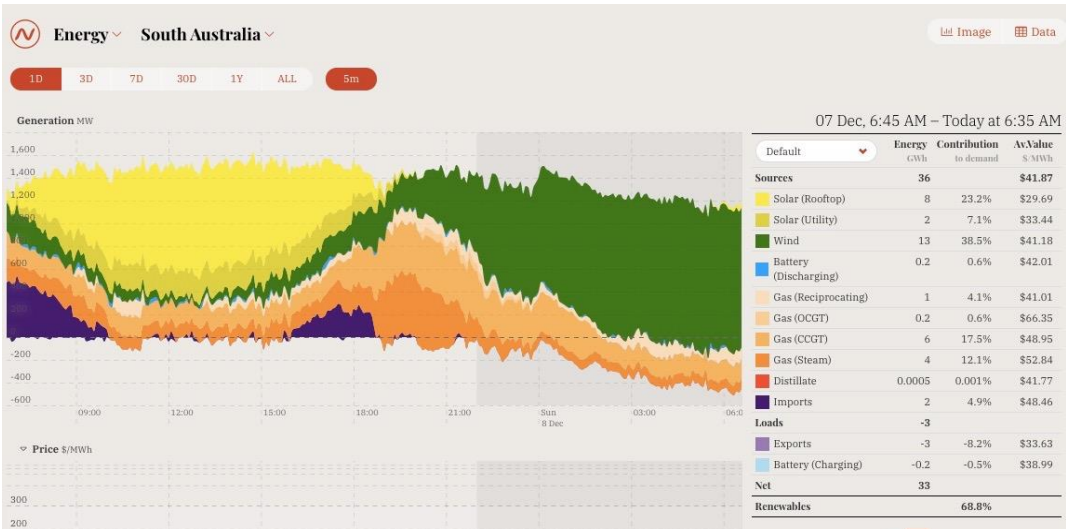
Energy South Australia

Image Data

1D 3D 7D 30D 1Y ALL 5m

Generation MW

07 Dec, 6:45 AM – Today at 6:35 AM

1,600
1,400
1,200
600
-200
-400
-600

09:00 12:00 15:00 18:00 21:00 Sun 8 Dec 03:00 06:0

Price $/MWh

300
200

| Default | Energy GWh | Contribution to demand | Av.Value $/MWh |
|---|---|---|---|
| Sources | 36 | | $41.87 |
| Solar (Rooftop) | 8 | 23.2% | $29.69 |
| Solar (Utility) | 2 | 7.1% | $33.44 |
| Wind | 13 | 38.5% | $41.18 |
| Battery (Discharging) | 0.2 | 0.6% | $42.01 |
| Gas (Reciprocating) | 1 | 4.1% | $41.01 |
| Gas (OCGT) | 0.2 | 0.6% | $66.35 |
| Gas (CCGT) | 6 | 17.5% | $48.95 |
| Gas (Steam) | 4 | 12.1% | $52.84 |
| Distillate | 0.0005 | 0.001% | $41.77 |
| Imports | 2 | 4.9% | $48.46 |
| Loads | -3 | | |
| Exports | -3 | -8.2% | $33.63 |
| Battery (Charging) | -0.2 | -0.5% | $38.99 |
| Net | 33 | | |
| Renewables | | 68.8% | |